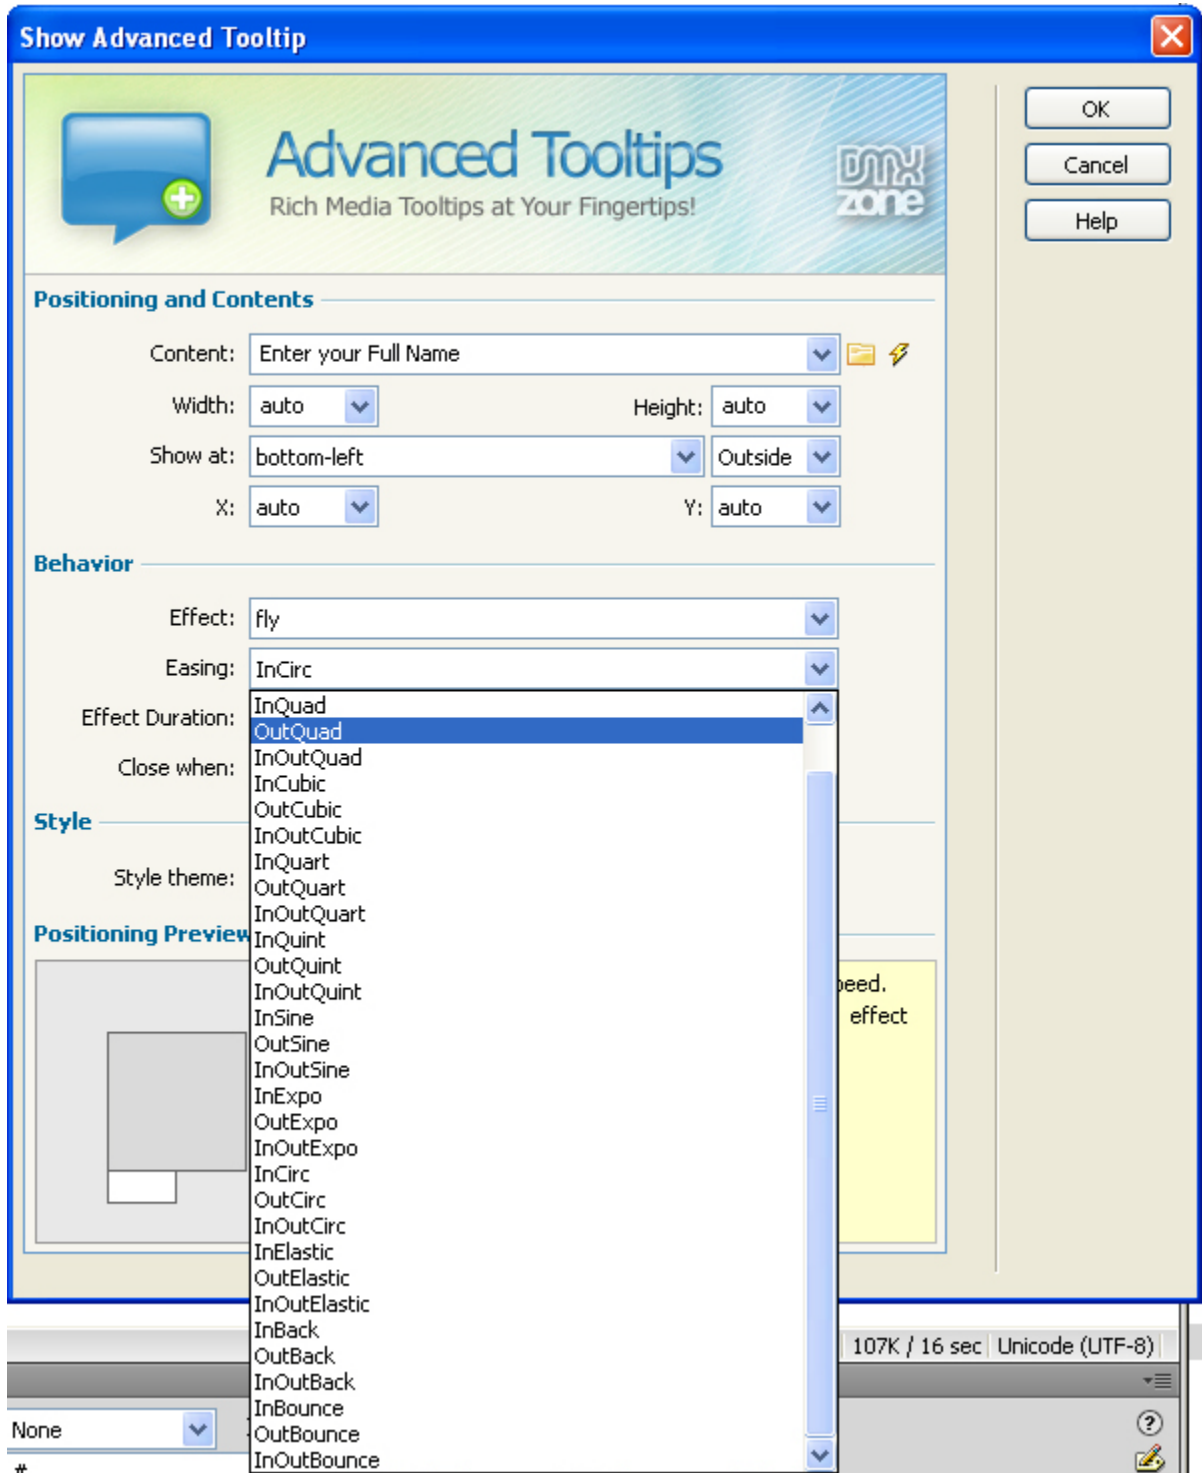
Show Advanced Tooltip

Advanced Tooltips
Rich Media Tooltips at Your Fingertips!

DMX zone

OK
Cancel
Help

Positioning and Contents

Content: Enter your Full Name

Width: auto
Height: auto

Show at: bottom-left
Outside

X: auto
Y: auto

Behavior

Effect: fly

Easing: InCirc

Effect Duration:

Close when:

Style

Style theme:

Positioning Preview

InQuad
OutQuad
InOutQuad
InCubic
OutCubic
InOutCubic
InQuart
OutQuart
InOutQuart
InQuint
OutQuint
InOutQuint
InSine
OutSine
InOutSine
InExpo
OutExpo
InOutExpo
InCirc
OutCirc
InOutCirc
InElastic
OutElastic
InOutElastic
InBack
OutBack
InOutBack
InBounce
OutBounce
InOutBounce

peed.
effect

107K / 16 sec Unicode (UTF-8)

None
#